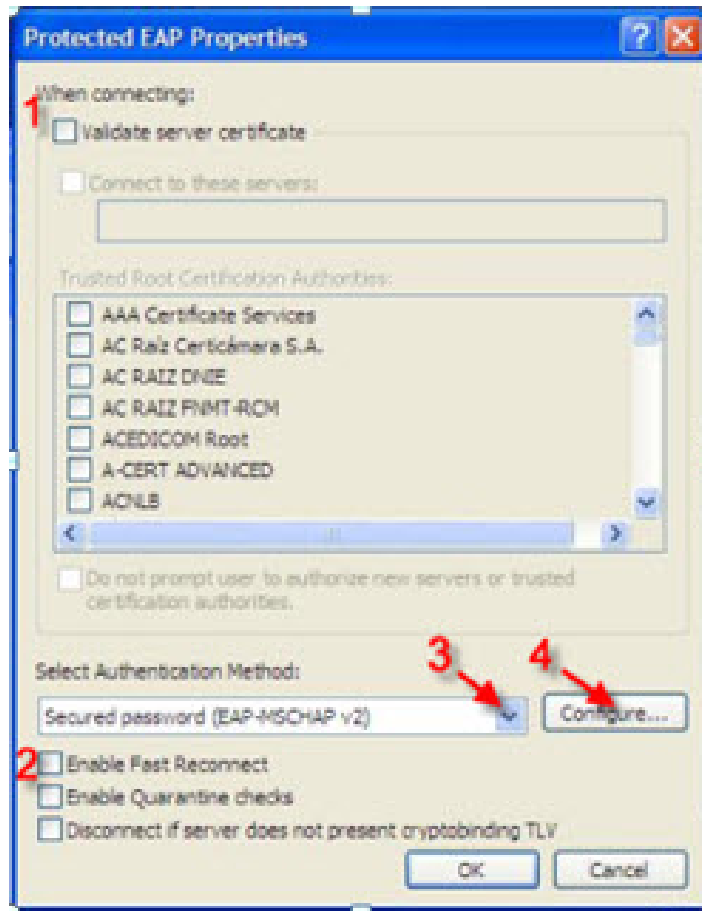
Protected EAP Properties

When connecting:

1

Validate server certificate

Connect to these servers:

Trusted Root Certification Authorities:

AAA Certificate Services
AC Raiz Certicámara S.A.
AC RAIZ DNIE
AC RAIZ FNMT-RCM
ACEDICOM Root
A-CERT ADVANCED
ACNLB

Do not prompt user to authorize new servers or trusted certification authorities.

Select Authentication Method:

3

4

Secured password (EAP-MSCHAP v2)

Configure...

2

Enable Fast Reconnect
Enable Quarantine checks
Disconnect if server does not present cryptobinding TLV

OK

Cancel